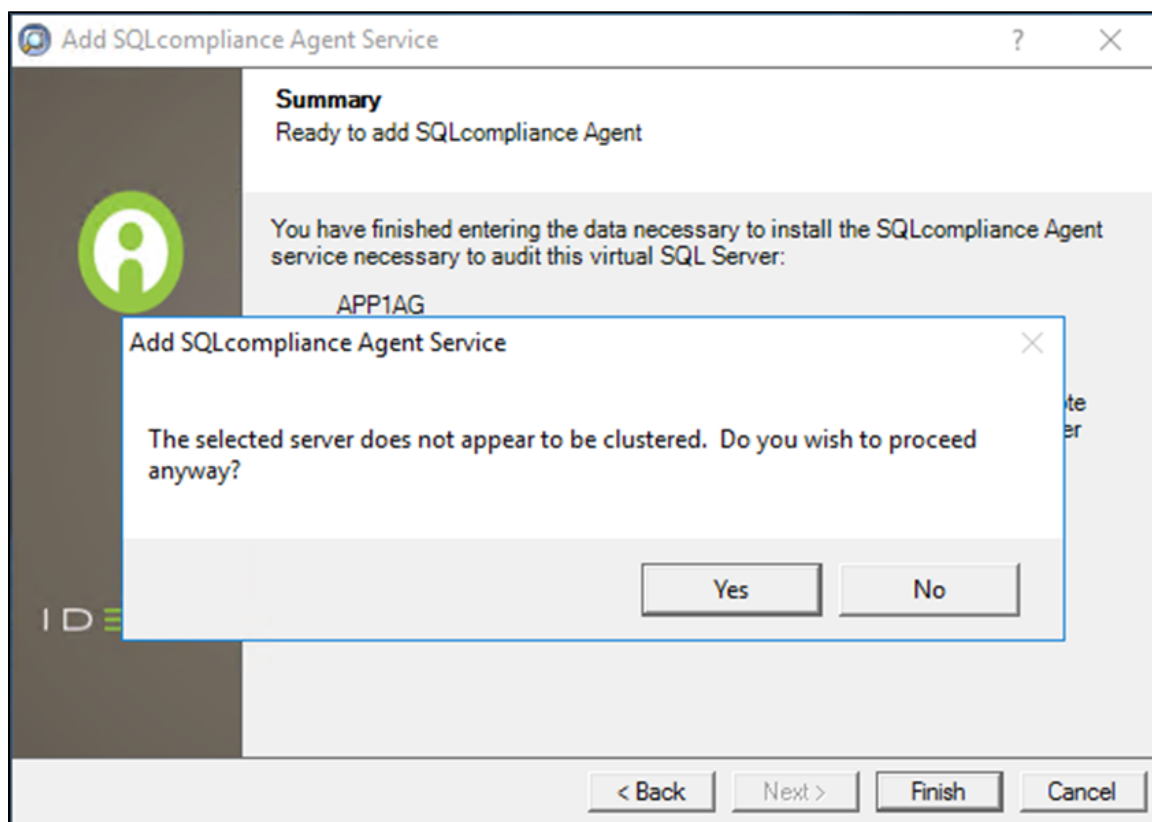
Add SQLcompliance Agent Service ? ×

Summary
Ready to add SQLcompliance Agent

You have finished entering the data necessary to install the SQLcompliance Agent service necessary to audit this virtual SQL Server:

APP1AG

Add SQLcompliance Agent Service ×

The selected server does not appear to be clustered. Do you wish to proceed anyway?

Yes No

te
er

I D E

< Back Next > Finish Cancel